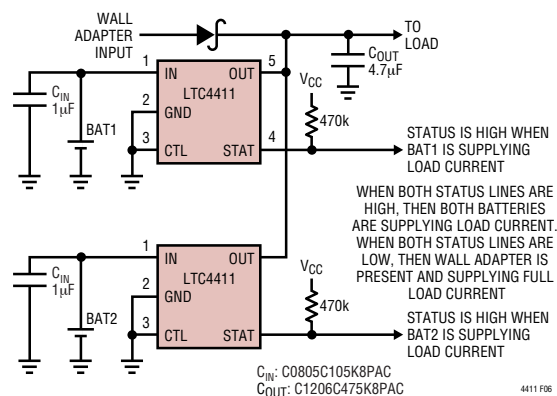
WALL ADAPTER INPUT

TO LOAD

$C_{OUT}$ 4.7μF

1 IN OUT 5

2 GND

LTC4411

3 CTL STAT 4

$C_{IN}$ 1μF

BAT1

$V_{CC}$

470k

STATUS IS HIGH WHEN BAT1 IS SUPPLYING LOAD CURRENT

WHEN BOTH STATUS LINES ARE HIGH, THEN BOTH BATTERIES ARE SUPPLYING LOAD CURRENT. WHEN BOTH STATUS LINES ARE LOW, THEN WALL ADAPTER IS PRESENT AND SUPPLYING FULL LOAD CURRENT

1 IN OUT

2 GND

LTC4411

3 CTL STAT

$C_{IN}$ 1μF

BAT2

$V_{CC}$

470k

STATUS IS HIGH WHEN BAT2 IS SUPPLYING LOAD CURRENT

$C_{IN}$: C0805C105K8PAC
$C_{OUT}$: C1206C475K8PAC

4411 F06